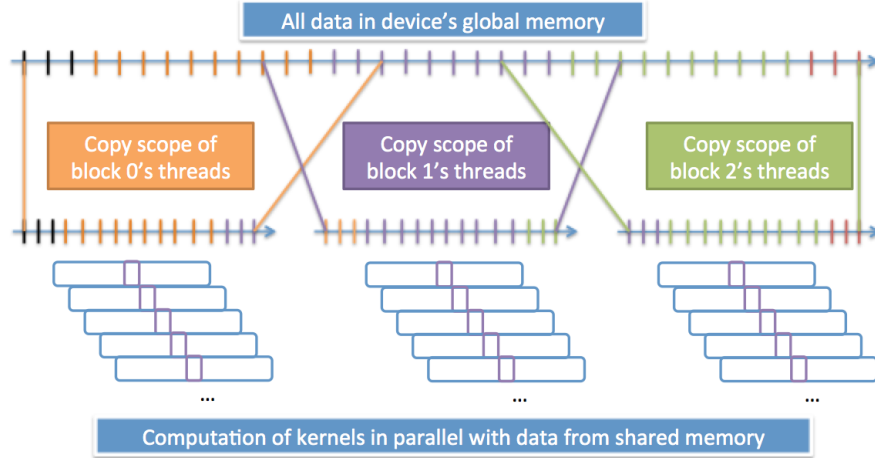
All data in device's global memory

Copy scope of block 0's threads

Copy scope of block 1's threads

Copy scope of block 2's threads

...

...

...

Computation of kernels in parallel with data from shared memory